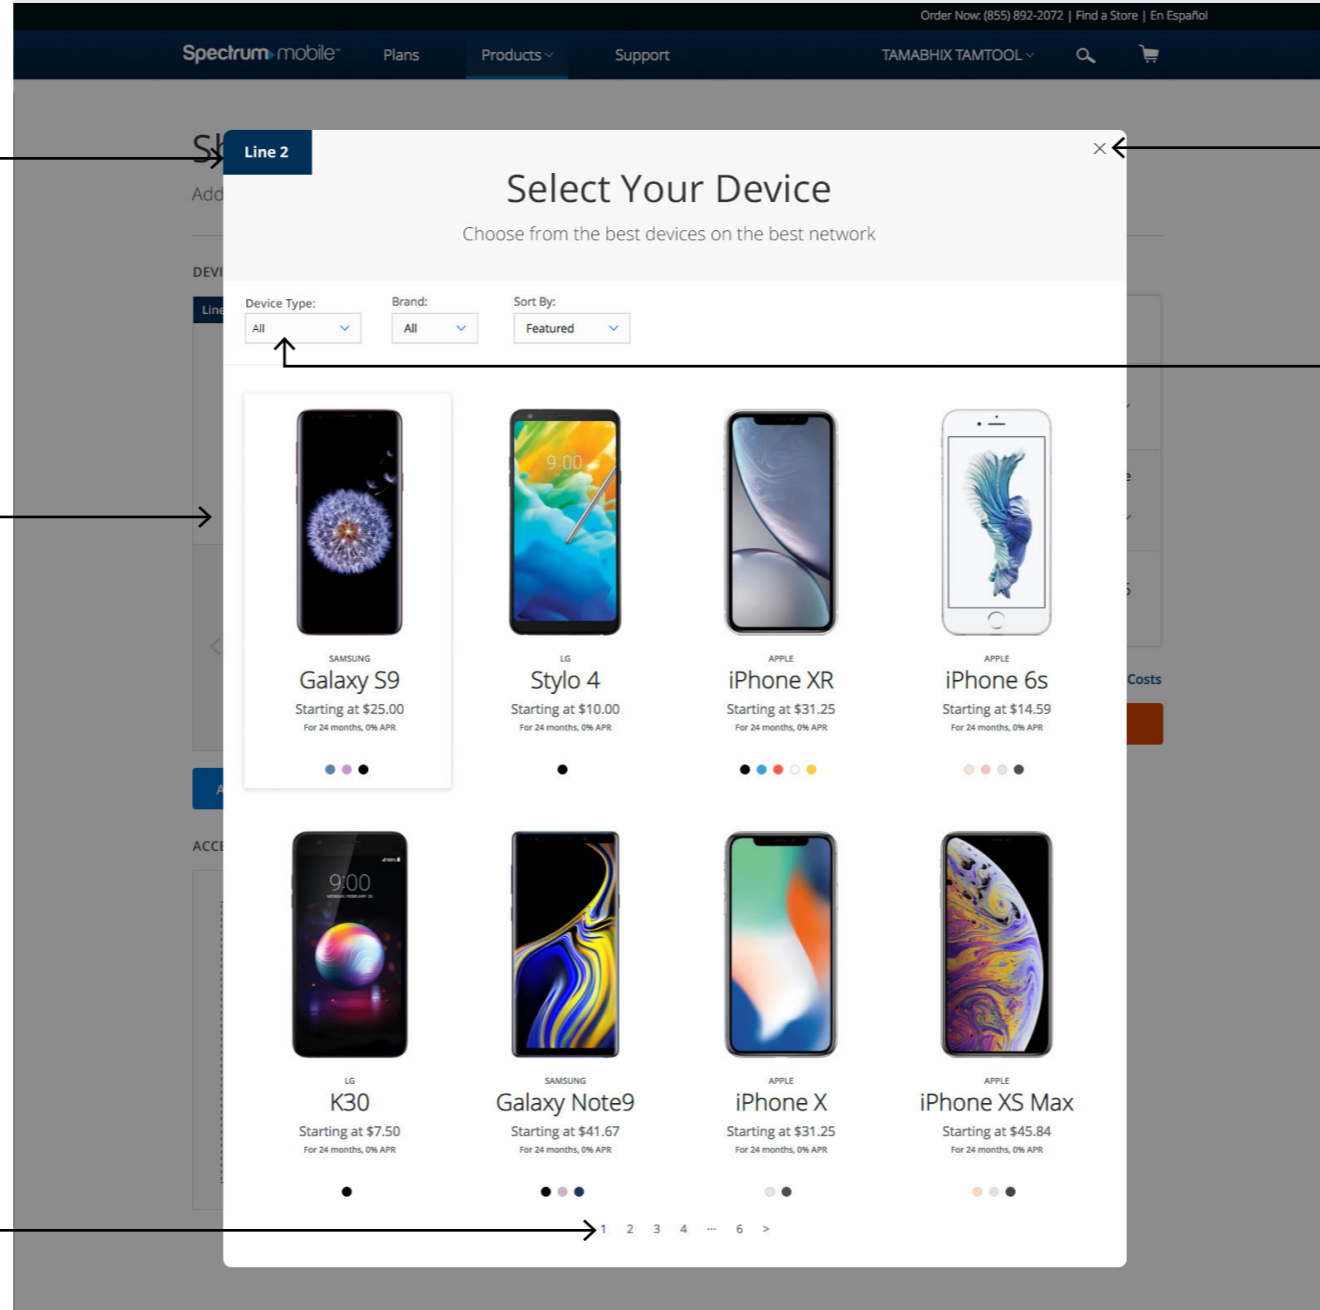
Order Now: (855) 892-2072 | Find a Store | En Español

Spectrum mobile Plans Products Support TAMABHIX TAMTOOL

Line 2

Select Your Device

Choose from the best devices on the best network

Device Type: All

Brand: All

Sort By: Featured

SAMSUNG
Galaxy S9
Starting at $25.00
For 24 months, 0% APR

LG
Stylo 4
Starting at $10.00
For 24 months, 0% APR

APPLE
iPhone XR
Starting at $31.25
For 24 months, 0% APR

APPLE
iPhone 6s
Starting at $14.59
For 24 months, 0% APR

LG
K30
Starting at $7.50
For 24 months, 0% APR

SAMSUNG
Galaxy Note9
Starting at $41.67
For 24 months, 0% APR

APPLE
iPhone X
Starting at $31.25
For 24 months, 0% APR

APPLE
iPhone XS Max
Starting at $45.84
For 24 months, 0% APR

1 2 3 4 ... 6 >

Costs